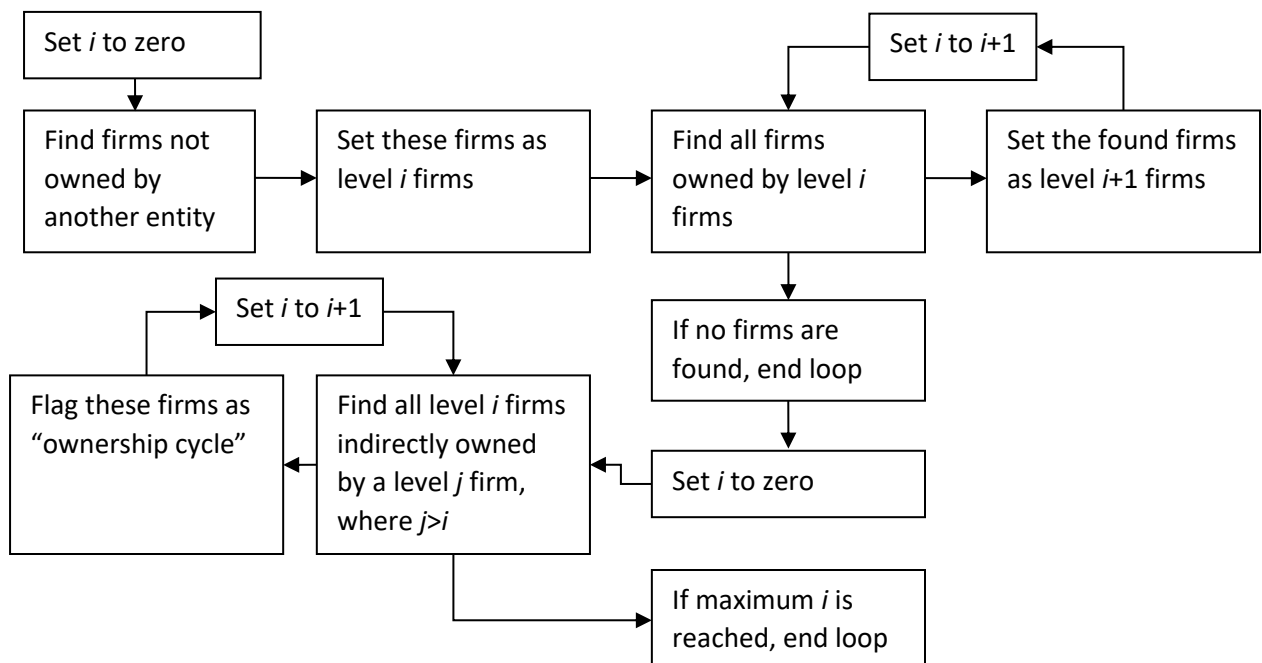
Set *i* to zero

Find firms not owned by another entity

Set these firms as level *i* firms

Set *i* to *i*+1

Find all firms owned by level *i* firms

Set the found firms as level *i*+1 firms

If no firms are found, end loop

Set *i* to zero

Set *i* to *i*+1

Find all level *i* firms indirectly owned by a level *j* firm, where *j*>*i*

Flag these firms as "ownership cycle"

If maximum *i* is reached, end loop